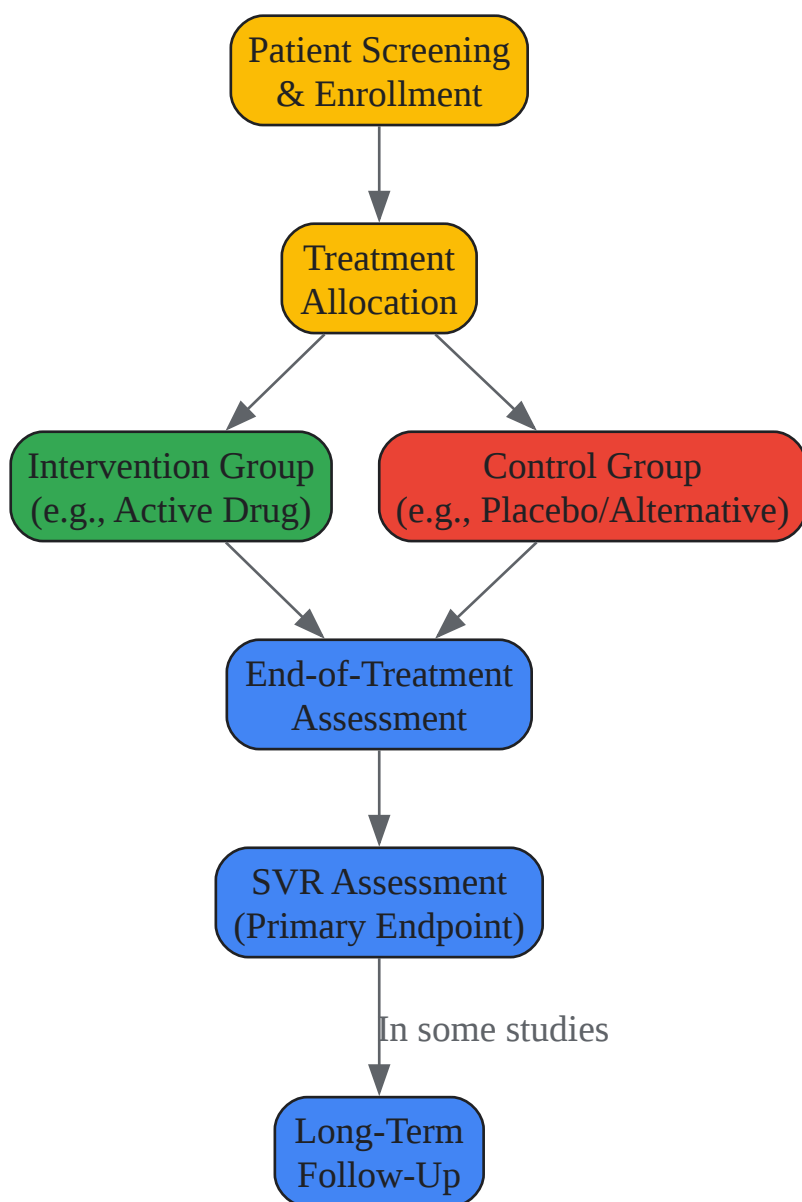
Patient Screening & Enrollment

Treatment Allocation

Intervention Group (e.g., Active Drug)

Control Group (e.g., Placebo/Alternative)

End-of-Treatment Assessment

SVR Assessment (Primary Endpoint)

In some studies

Long-Term Follow-Up